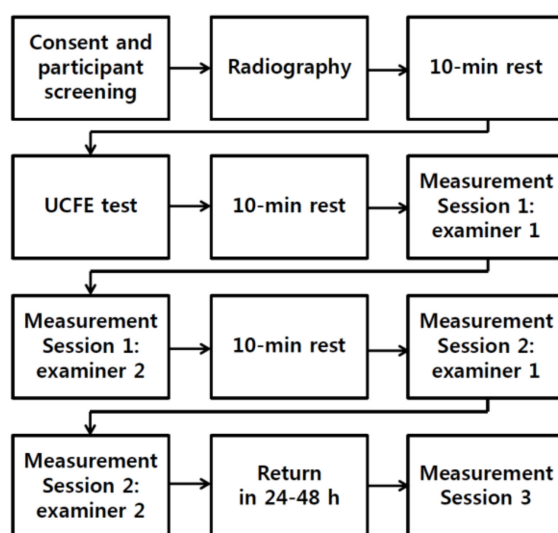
Consent and participant screening

Radiography

10-min rest

UCFE test

10-min rest

Measurement Session 1: examiner 1

Measurement Session 1: examiner 2

10-min rest

Measurement Session 2: examiner 1

Measurement Session 2: examiner 2

Return in 24-48 h

Measurement Session 3